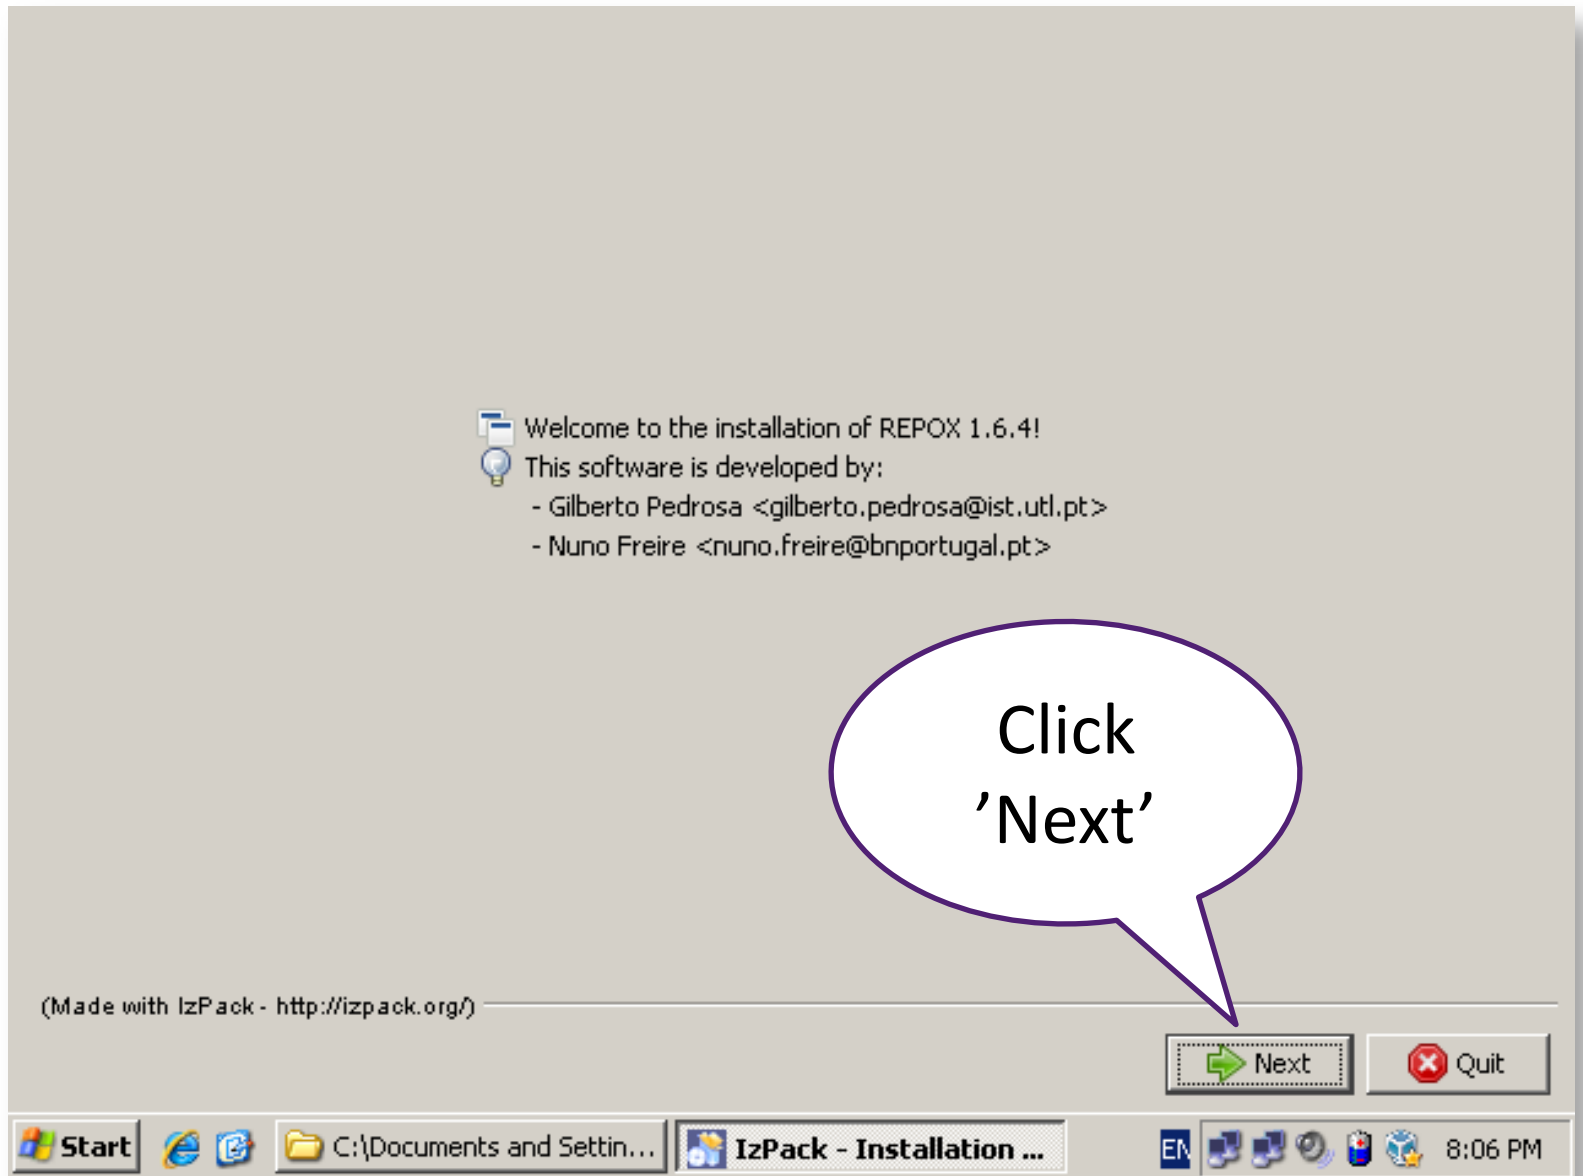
Welcome to the installation of REPOX 1.6.4!
This software is developed by:
- Gilberto Pedrosa <gilberto.pedrosa@ist.utl.pt>
- Nuno Freire <nuno.freire@bnportugal.pt>

Click 'Next'

(Made with IzPack - http://izpack.org/)

Next
Quit

Start
C:\Documents and Settin...
IzPack - Installation ...
EN
8:06 PM